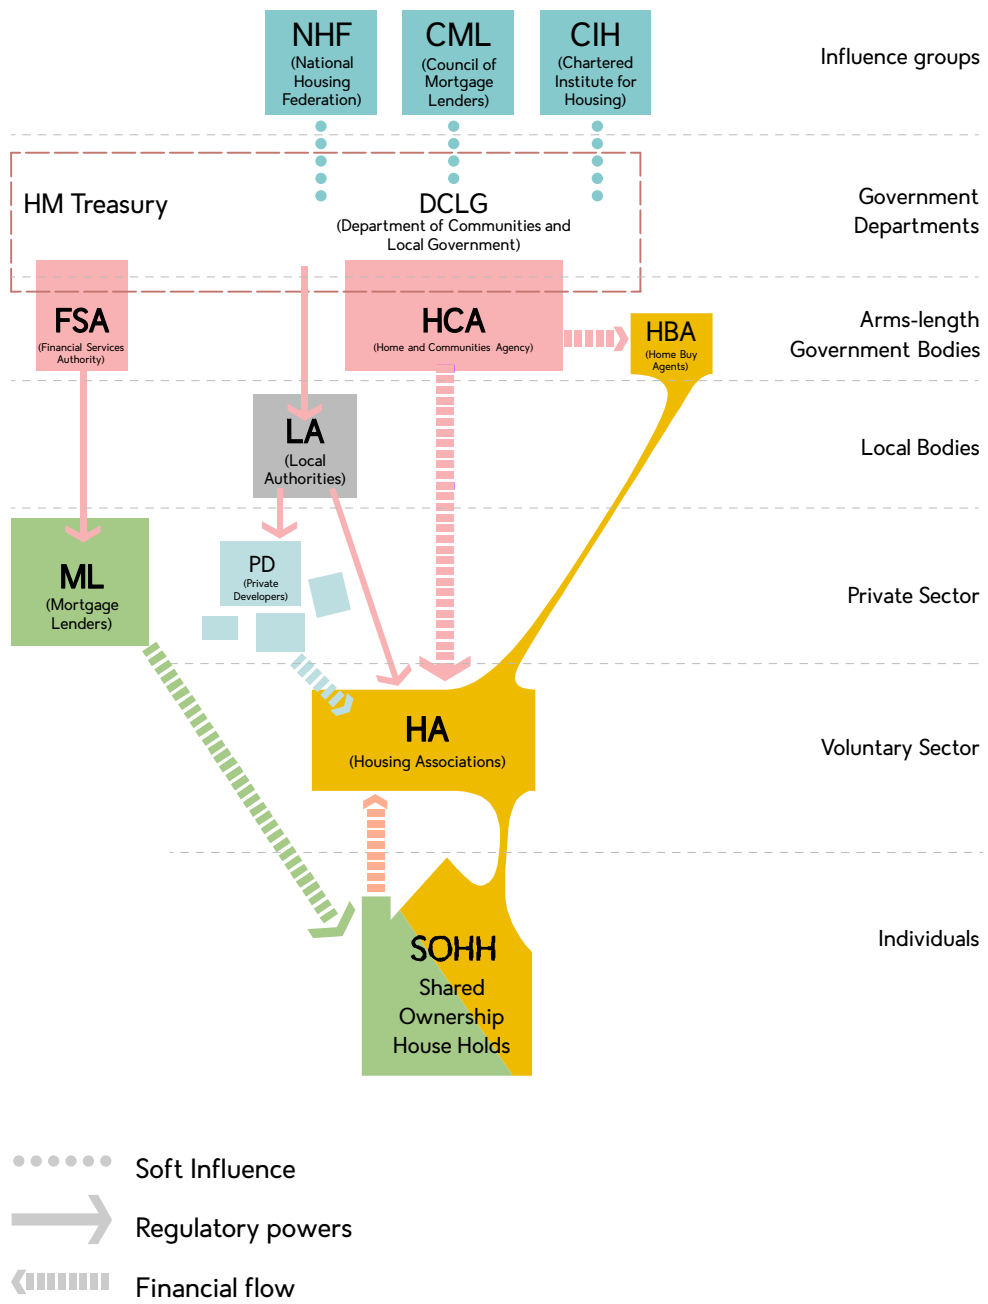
NHF (National Housing Federation)

CML (Council of Mortgage Lenders)

CIH (Chartered Institute for Housing)

Influence groups

HM Treasury

DCLG (Department of Communities and Local Government)

Government Departments

FSA (Financial Services Authority)

HCA (Home and Communities Agency)

HBA (Home Buy Agents)

Arms-length Government Bodies

LA (Local Authorities)

Local Bodies

ML (Mortgage Lenders)

PD (Private Developers)

Private Sector

HA (Housing Associations)

Voluntary Sector

SOHH Shared Ownership House Holds

Individuals

Soft Influence

Regulatory powers

Financial flow